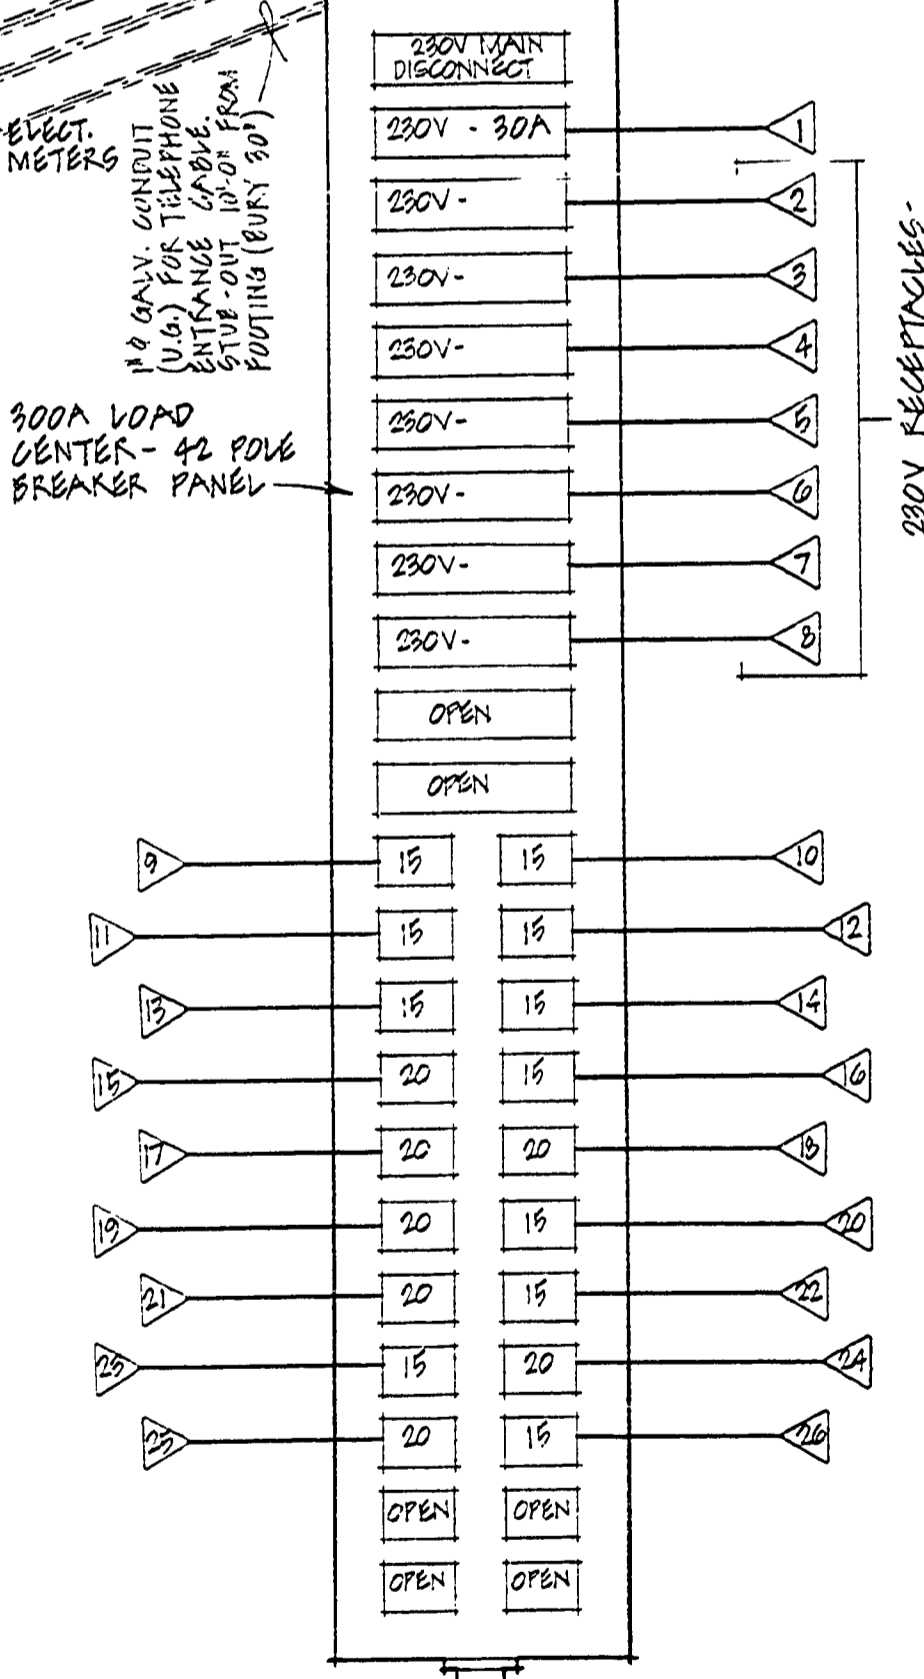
ELECT. METERS

1" Ø GALV. CONDUIT (U.G.) FOR TELEPHONE ENTRANCE CABLE. STUB-OUT 10'-0" FROM FOOTING (BURY 30")

230V MAIN DISCONNECT

230V - 30A

1

230V -

2

230V -

3

230V -

4

230V -

5

300A LOAD CENTER - 42 POLE BREAKER PANEL

230V -

6

230V -

7

230V -

8

230V RECEPTACLES -

OPEN

OPEN

9

15

15

10

11

15

15

12

13

15

15

14

15

20

15

16

17

20

20

18

19

20

15

20

21

20

15

22

23

15

20

24

25

20

15

26

OPEN

OPEN

OPEN

OPEN